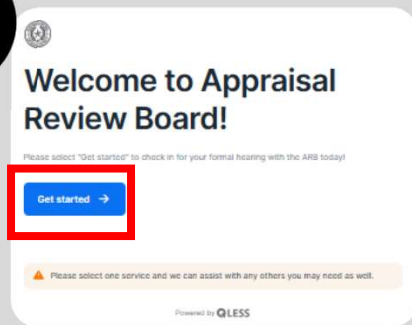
Welcome to Appraisal Review Board!

Please select "Get started" to check in for your formal hearing with the ARB today!

Get started →

Please select one service and we can assist with any others you may need as well.

Powered by QLESS